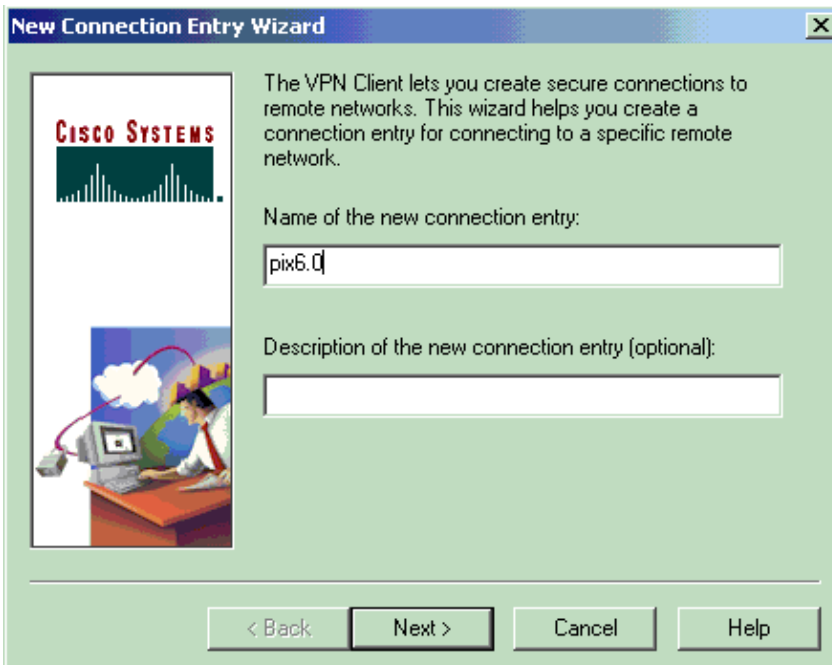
New Connection Entry Wizard

CISCO SYSTEMS

The VPN Client lets you create secure connections to remote networks. This wizard helps you create a connection entry for connecting to a specific remote network.

Name of the new connection entry:

pix6.0

Description of the new connection entry (optional):

< Back | Next > | Cancel | Help